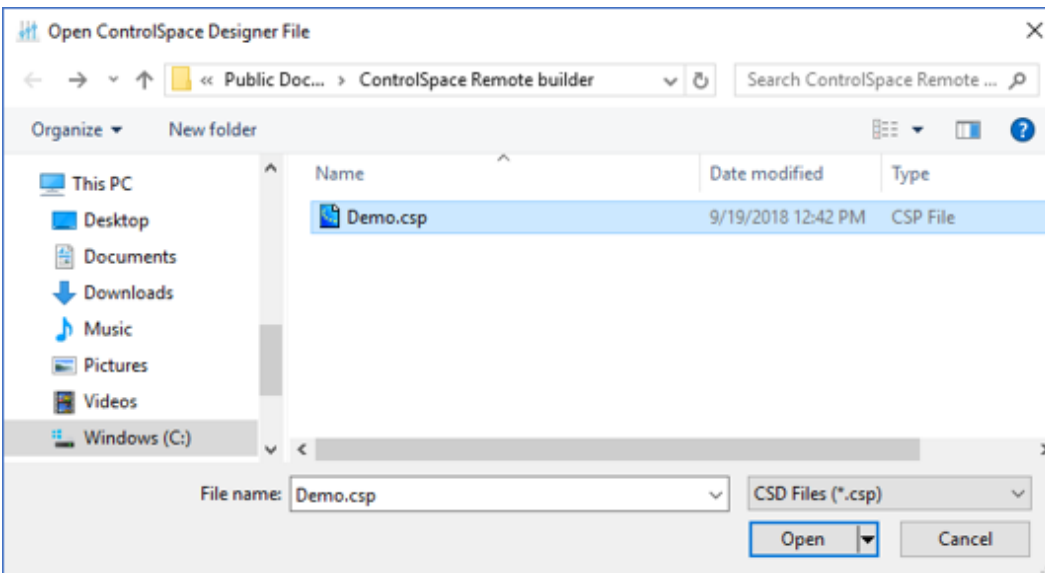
Open ControlSpace Designer File

« Public Doc... › ControlSpace Remote builder

Search ControlSpace Remote ...

Organize ▾ New folder

This PC
Desktop
Documents
Downloads
Music
Pictures
Videos
Windows (C:)

| Name | Date modified | Type |
|---|---|---|
| Demo.csp | 9/19/2018 12:42 PM | CSP File |

File name: Demo.csp

CSD Files (*.csp)

Open

Cancel